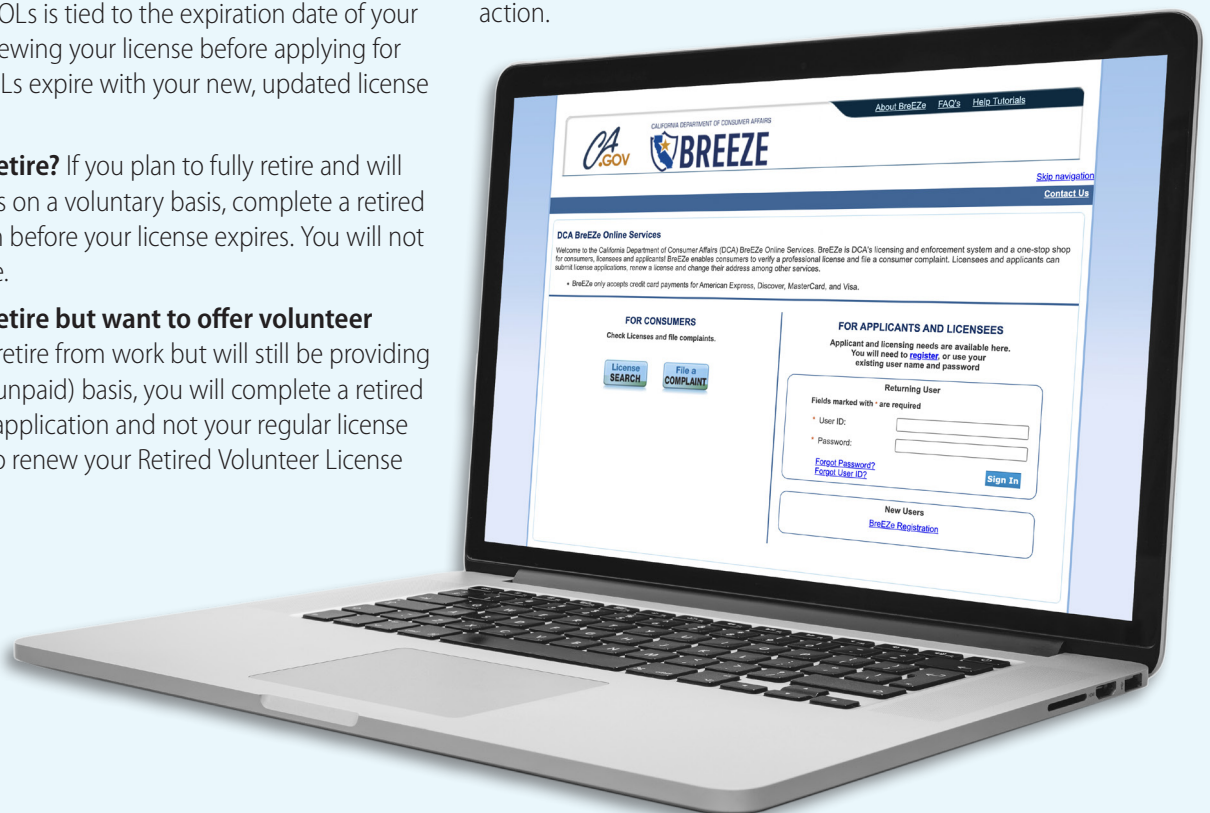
OLs is tied to the expiration date of your ewing your license before applying for Ls expire with your new, updated license

etire? If you plan to fully retire and will s on a voluntary basis, complete a retired n before your license expires. You will not e.

etire but want to offer volunteer retire from work but will still be providing unpaid) basis, you will complete a retired application and not your regular license o renew your Retired Volunteer License

action.

About BreEZe FAQ's Help Tutorials

CA.GOV CALIFORNIA DEPARTMENT OF CONSUMER AFFAIRS BREEZE

Skip navigation
Contact Us

DCA BreEZe Online Services

Welcome to the California Department of Consumer Affairs (DCA) BreEZe Online Services. BreEZe is DCA's licensing and enforcement system and a one-stop shop for consumers, licensees and applicants! BreEZe enables consumers to verify a professional license and file a consumer complaint. Licensees and applicants can submit license applications, renew a license and change their address among other services.

• BreEZe only accepts credit card payments for American Express, Discover, MasterCard, and Visa.

FOR CONSUMERS
Check Licenses and file complaints.

License SEARCH

File a COMPLAINT

FOR APPLICANTS AND LICENSEES
Applicant and licensing needs are available here. You will need to register, or use your existing user name and password

Returning User
Fields marked with * are required
* User ID:
* Password:
Forgot Password?
Forgot User ID?
Sign In

New Users
BreEZe Registration